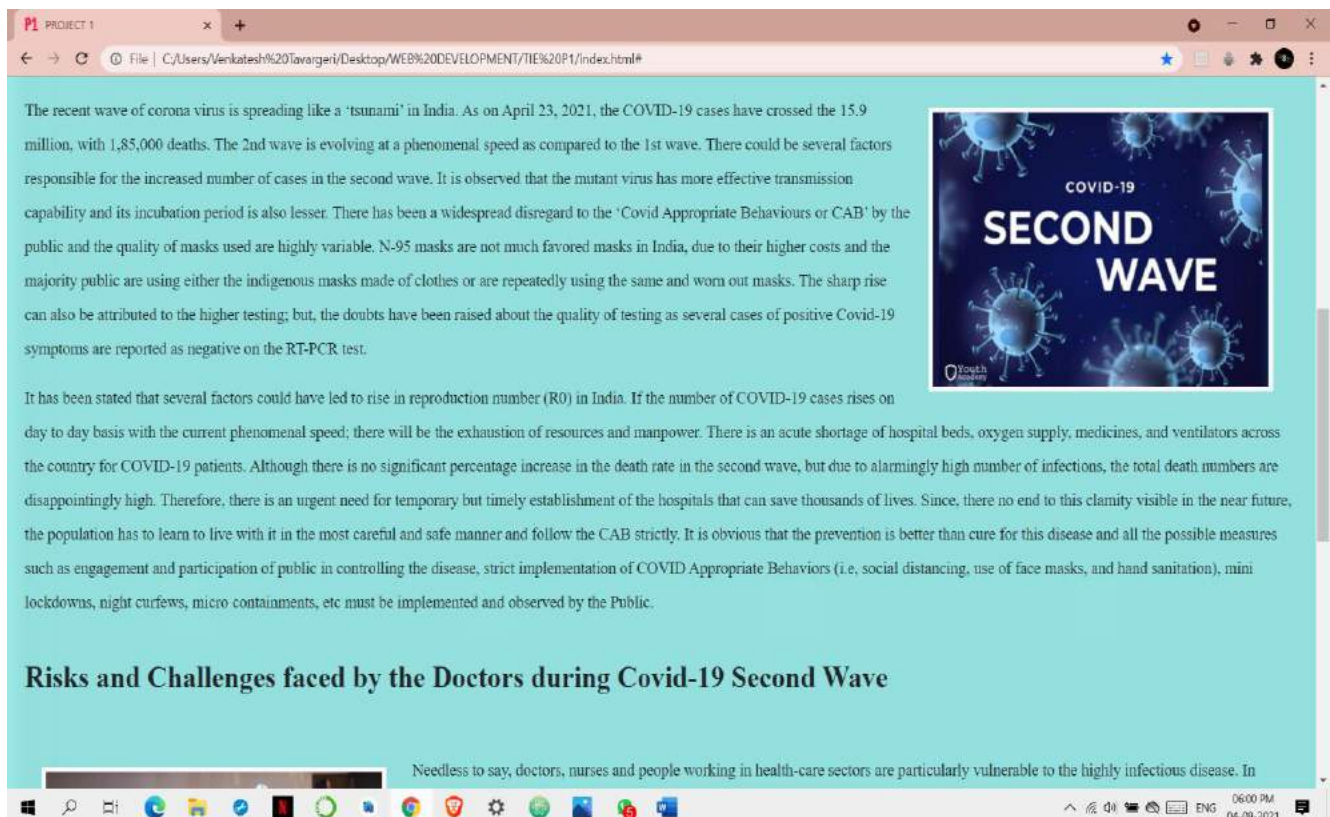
P1 PROJECT 1

File | C:/Users/Venkatesh%20Tavargeri/Desktop/WEB%20DEVELOPMENT/TIE%20P1/index.html#

The recent wave of corona virus is spreading like a 'tsunami' in India. As on April 23, 2021, the COVID-19 cases have crossed the 15.9 million, with 1,85,000 deaths. The 2nd wave is evolving at a phenomenal speed as compared to the 1st wave. There could be several factors responsible for the increased number of cases in the second wave. It is observed that the mutant virus has more effective transmission capability and its incubation period is also lesser. There has been a widespread disregard to the 'Covid Appropriate Behaviours or CAB' by the public and the quality of masks used are highly variable. N-95 masks are not much favored masks in India, due to their higher costs and the majority public are using either the indigenous masks made of clothes or are repeatedly using the same and worn out masks. The sharp rise can also be attributed to the higher testing; but, the doubts have been raised about the quality of testing as several cases of positive Covid-19 symptoms are reported as negative on the RT-PCR test.

COVID-19
SECOND
WAVE
Youth Academy

It has been stated that several factors could have led to rise in reproduction number (R0) in India. If the number of COVID-19 cases rises on day to day basis with the current phenomenal speed; there will be the exhaustion of resources and manpower. There is an acute shortage of hospital beds, oxygen supply, medicines, and ventilators across the country for COVID-19 patients. Although there is no significant percentage increase in the death rate in the second wave, but due to alarmingly high number of infections, the total death numbers are disappointingly high. Therefore, there is an urgent need for temporary but timely establishment of the hospitals that can save thousands of lives. Since, there no end to this clamity visible in the near future, the population has to learn to live with it in the most careful and safe manner and follow the CAB strictly. It is obvious that the prevention is better than cure for this disease and all the possible measures such as engagement and participation of public in controlling the disease, strict implementation of COVID Appropriate Behaviors (i.e, social distancing, use of face masks, and hand sanitation), mini lockdowns, night curfews, micro containments, etc must be implemented and observed by the Public.

Risks and Challenges faced by the Doctors during Covid-19 Second Wave

Needless to say, doctors, nurses and people working in health-care sectors are particularly vulnerable to the highly infectious disease. In

ENG 06:00 PM 04-09-2021